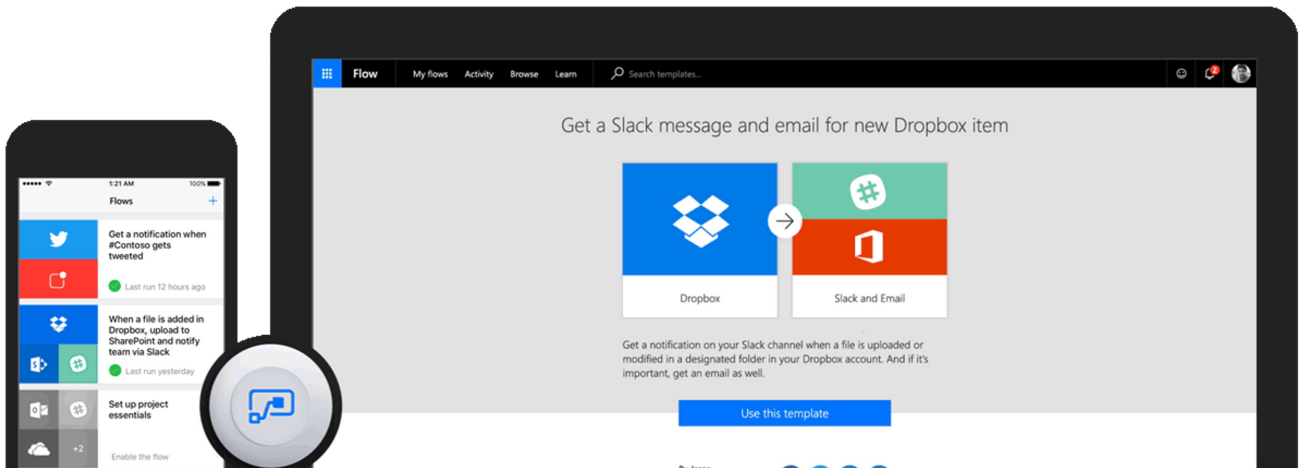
1:21 AM
100%

Flows
+

Get a notification when #Contoso gets tweeted

Last run 12 hours ago

When a file is added in Dropbox, upload to SharePoint and notify team via Slack

Last run yesterday

Set up project essentials

+2

Enable the flow

Flow
My flows
Activity
Browse
Learn
Search templates...

Get a Slack message and email for new Dropbox item

Dropbox

Slack and Email

Get a notification on your Slack channel when a file is uploaded or modified in a designated folder in your Dropbox account. And if it's important, get an email as well.

Use this template